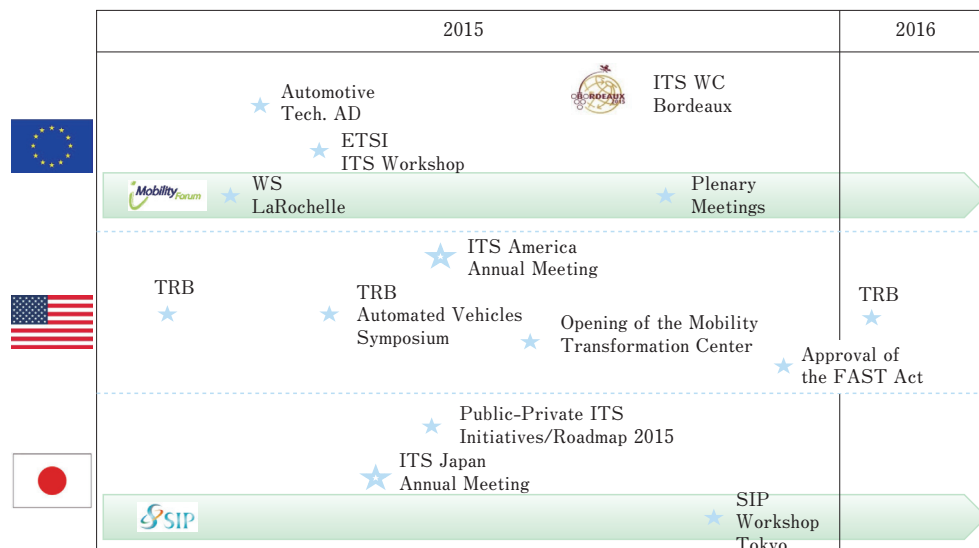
| 2015 | 2016 |
|---|---|

Automotive Tech. AD

BORDEAUX 2015

ITS WC Bordeaux

ETSI ITS Workshop

iMobility Forum

WS LaRochelle

Plenary Meetings

ITS America Annual Meeting

TRB

TRB Automated Vehicles Symposium

Opening of the Mobility Transformation Center

TRB

Approval of the FAST Act

Public-Private ITS Initiatives/Roadmap 2015

ITS Japan Annual Meeting

SIP

SIP Workshop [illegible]